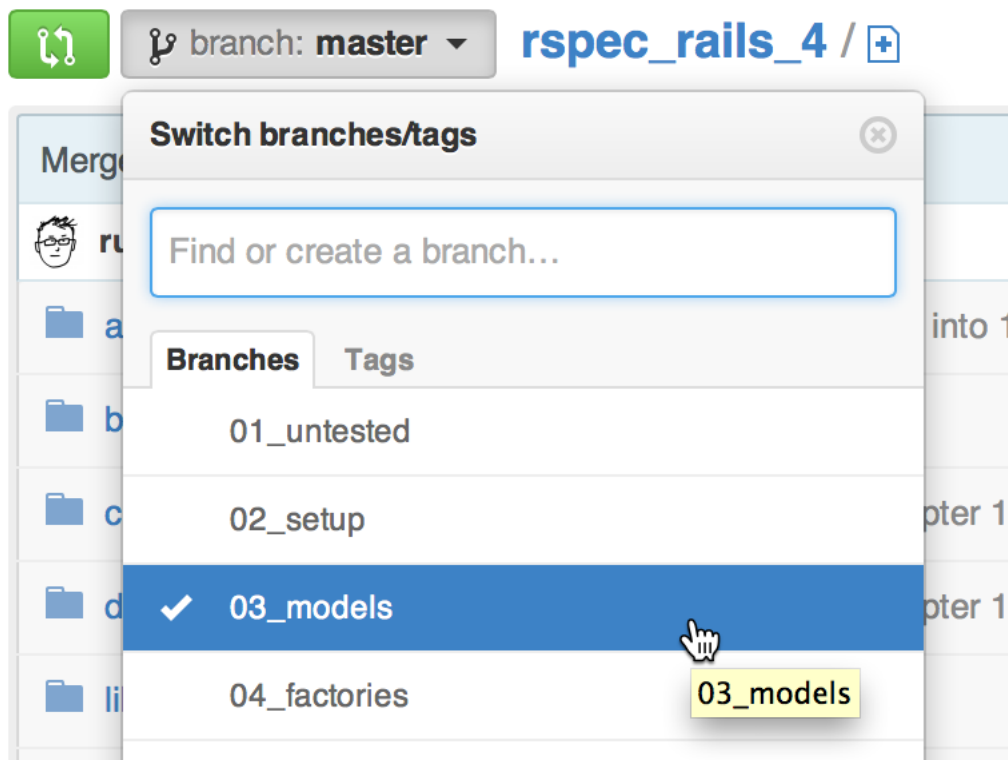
branch: master

rspec_rails_4 /

Merg

ru

a

into 1

b

c

pter 1

d

pter 1

li

Switch branches/tags

Find or create a branch…

Branches Tags

01_untested

02_setup

03_models

04_factories

03_models